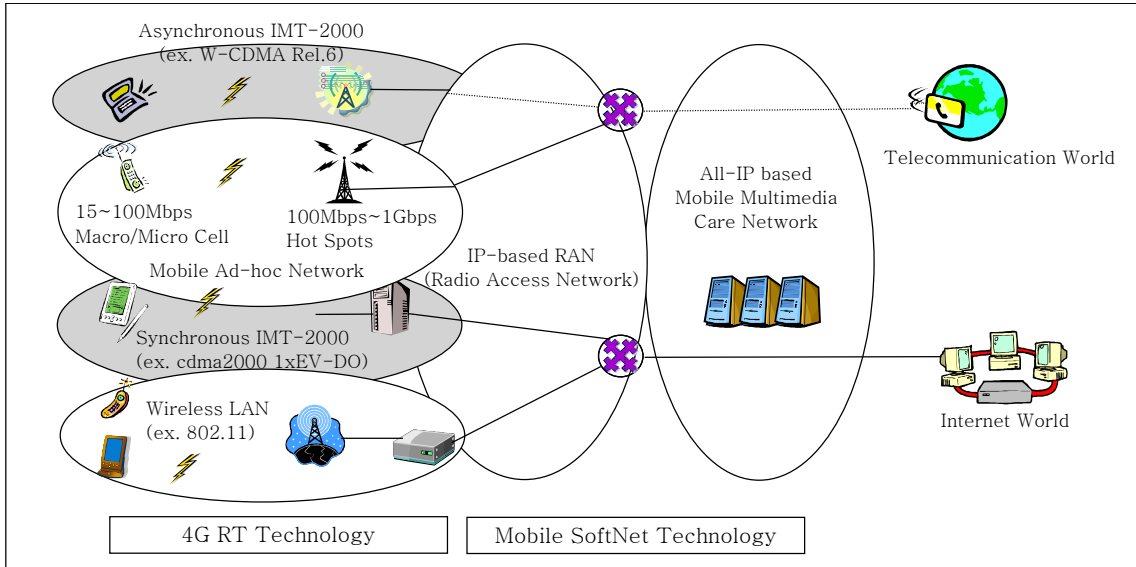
Asynchronous IMT-2000
(ex. W-CDMA Rel.6)

15~100Mbps
Macro/Micro Cell

100Mbps~1Gbps
Hot Spots

Mobile Ad-hoc Network

Synchronous IMT-2000
(ex. cdma2000 1xEV-DO)

Wireless LAN
(ex. 802.11)

IP-based RAN
(Radio Access Network)

All-IP based
Mobile Multimedia
Care Network

Telecommunication World

Internet World

4G RT Technology

Mobile SoftNet Technology